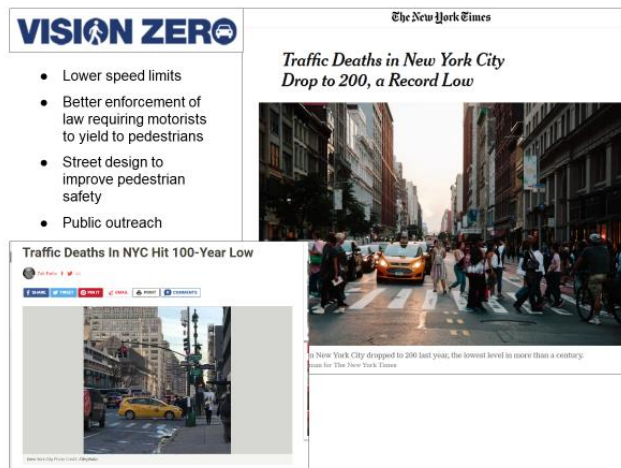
VISION ZERO

- Lower speed limits
- Better enforcement of law requiring motorists to yield to pedestrians
- Street design to improve pedestrian safety
- Public outreach

The New York Times

Traffic Deaths in New York City Drop to 200, a Record Low

New York City dropped to 200 last year, the lowest level in more than a century.

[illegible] for The New York Times

Traffic Deaths In NYC Hit 100-Year Low

SHARE TWEET PIN IT EMAIL PRINT COMMENTS

New York City Photo Credit: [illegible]